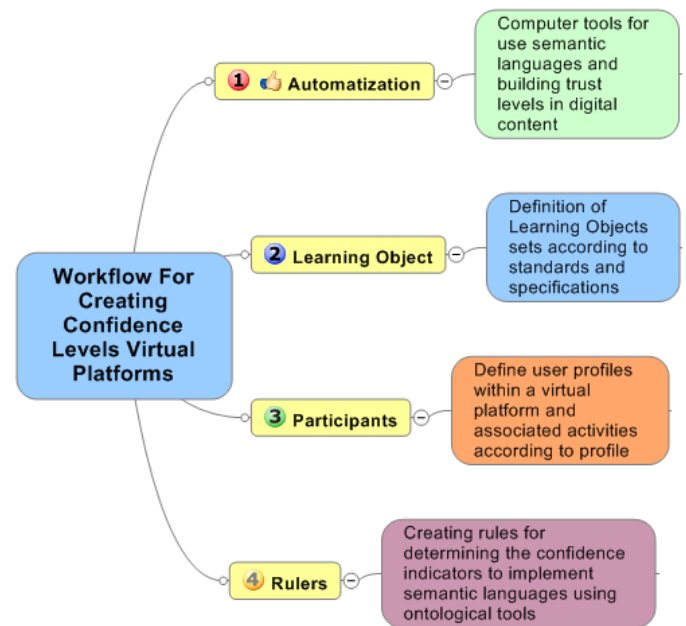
Workflow For Creating Confidence Levels Virtual Platforms

1 Automatization

Computer tools for use semantic languages and building trust levels in digital content

2 Learning Object

Definition of Learning Objects sets according to standards and specifications

3 Participants

Define user profiles within a virtual platform and associated activities according to profile

4 Rulers

Creating rules for determining the confidence indicators to implement semantic languages using ontological tools